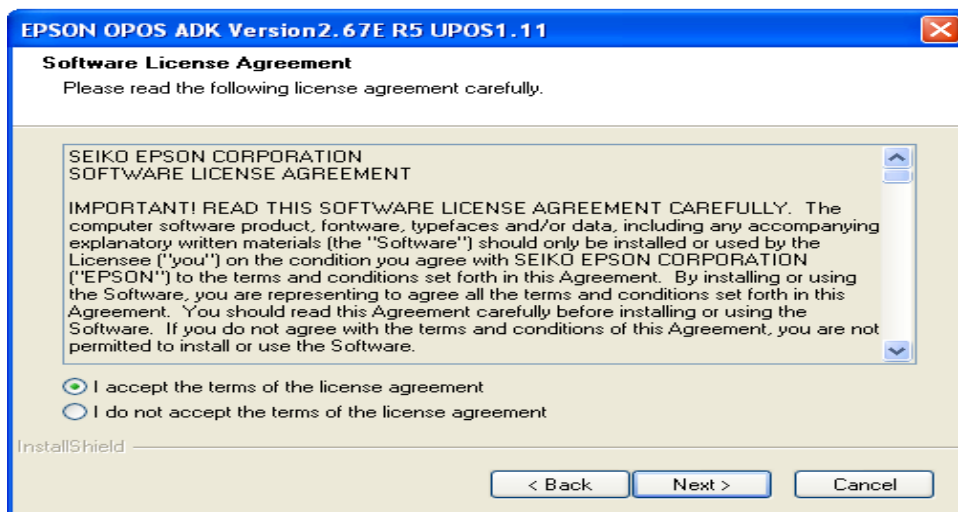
EPSON OPOS ADK Version2.67E R5 UPOS1.11

Software License Agreement
Please read the following license agreement carefully.

SEIKO EPSON CORPORATION
SOFTWARE LICENSE AGREEMENT

IMPORTANT! READ THIS SOFTWARE LICENSE AGREEMENT CAREFULLY. The computer software product, fontware, typefaces and/or data, including any accompanying explanatory written materials (the "Software") should only be installed or used by the Licensee ("you") on the condition you agree with SEIKO EPSON CORPORATION ("EPSON") to the terms and conditions set forth in this Agreement. By installing or using the Software, you are representing to agree all the terms and conditions set forth in this Agreement. You should read this Agreement carefully before installing or using the Software. If you do not agree with the terms and conditions of this Agreement, you are not permitted to install or use the Software.

I accept the terms of the license agreement
I do not accept the terms of the license agreement

InstallShield

< Back
Next >
Cancel